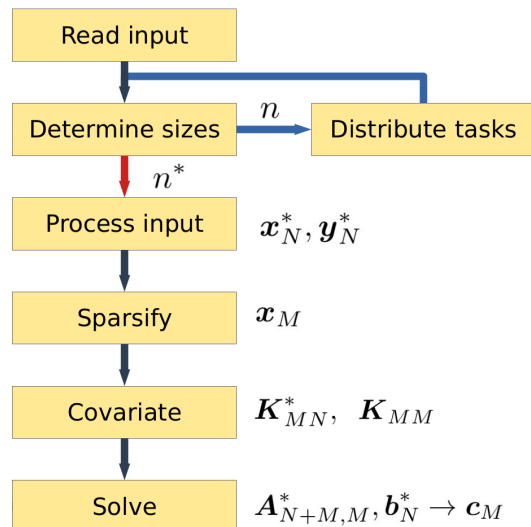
Read input

Determine sizes

$n$

Distribute tasks

$n^*$

Process input

$\boldsymbol{x}_N^*, \boldsymbol{y}_N^*$

Sparsify

$\boldsymbol{x}_M$

Covariate

$\boldsymbol{K}_{MN}^*, \quad \boldsymbol{K}_{MM}$

Solve

$\boldsymbol{A}_{N+M,M}^*, \boldsymbol{b}_N^* \to \boldsymbol{c}_M$